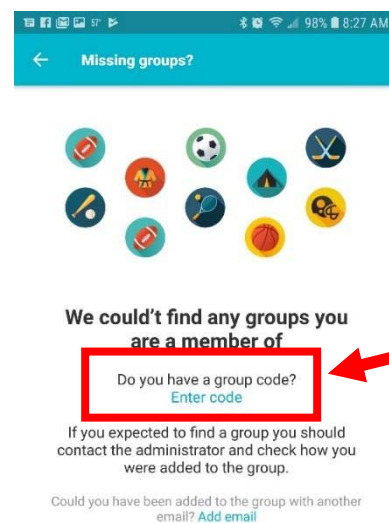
57° 98% 8:27 AM

Missing groups?

We couldn't find any groups you are a member of

Do you have a group code?
Enter code

If you expected to find a group you should contact the administrator and check how you were added to the group.

Could you have been added to the group with another email? Add email